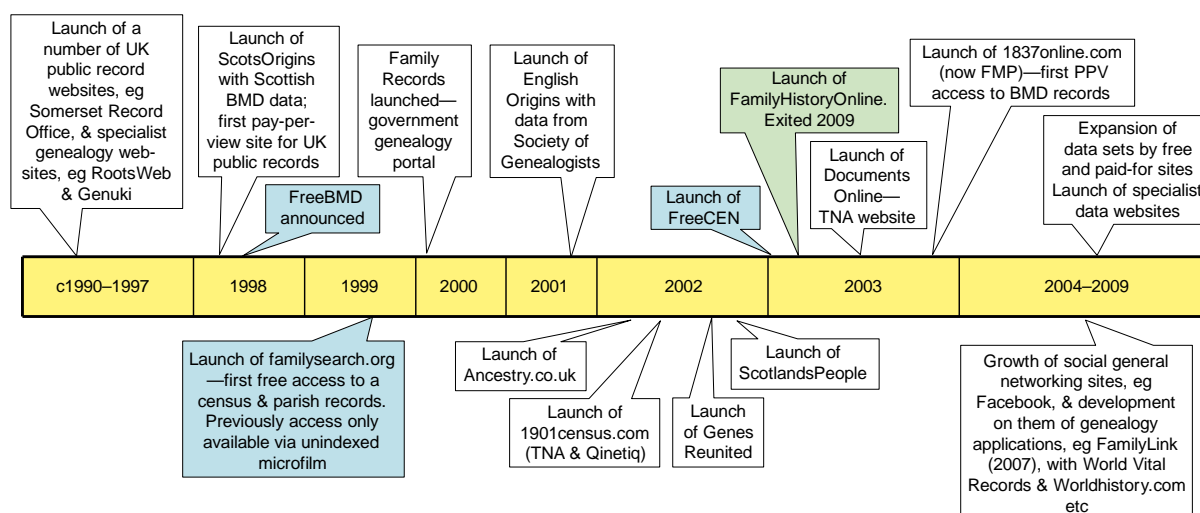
Launch of a number of UK public record websites, eg Somerset Record Office, & specialist genealogy websites, eg RootsWeb & Genuki

Launch of ScotsOrigins with Scottish BMD data; first pay-per-view site for UK public records

FreeBMD announced

Family Records launched—government genealogy portal

Launch of English Origins with data from Society of Genealogists

Launch of FreeCEN

Launch of FamilyHistoryOnline. Exited 2009

Launch of Documents Online—TNA website

Launch of 1837online.com (now FMP)—first PPV access to BMD records

Expansion of data sets by free and paid-for sites Launch of specialist data websites

| c1990–1997 | 1998 | 1999 | 2000 | 2001 | 2002 | 2003 | 2004–2009 |
|---|---|---|---|---|---|---|---|

Launch of familysearch.org—first free access to a census & parish records. Previously access only available via unindexed microfilm

Launch of Ancestry.co.uk

Launch of 1901census.com (TNA & Qinetiq)

Launch of Genes Reunited

Launch of ScotlandsPeople

Growth of social general networking sites, eg Facebook, & development on them of genealogy applications, eg FamilyLink (2007), with World Vital Records & Worldhistory.com etc